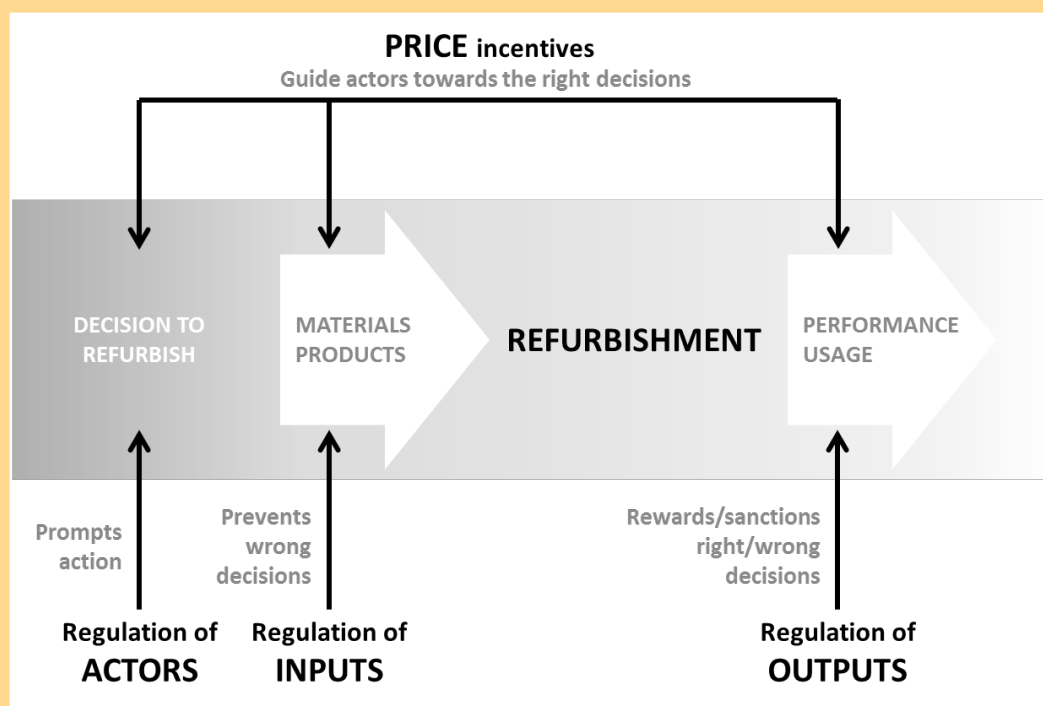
PRICE incentives
Guide actors towards the right decisions

DECISION TO REFURBISH

MATERIALS PRODUCTS

REFURBISHMENT

PERFORMANCE USAGE

Prompts action

Prevents wrong decisions

Rewards/sanctions right/wrong decisions

Regulation of ACTORS

Regulation of INPUTS

Regulation of OUTPUTS